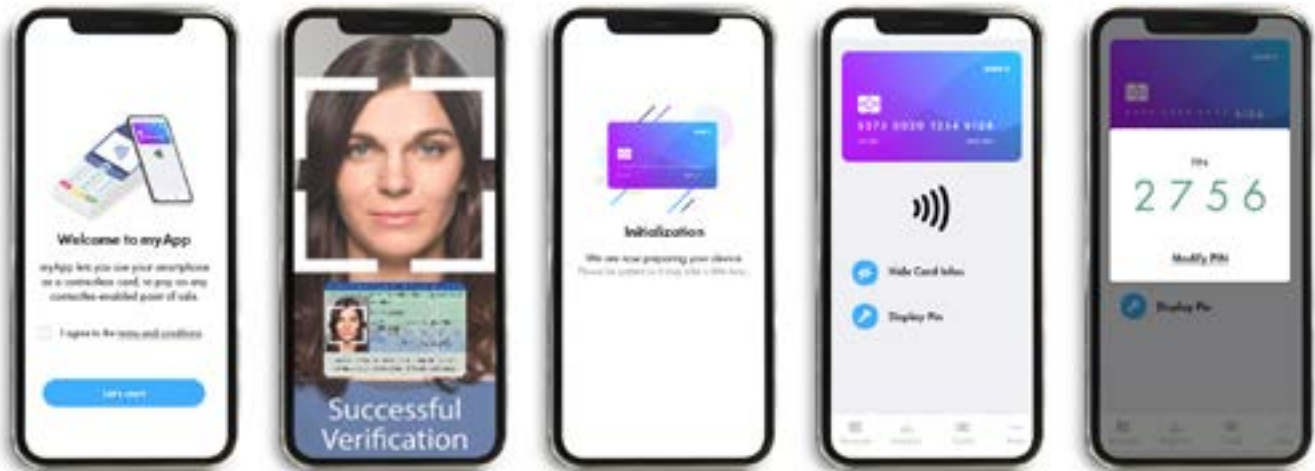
Welcome to myApp

myApp lets you use your smartphone as a contactless card, to pay on any contactless-enabled point of sale.

I agree to the terms and conditions

Let's start

Successful Verification

Initialization

We are now preparing your device
Please be patient as it may take a little time...

5373 0020 1234 9104

Hide Card Infos

Display Pin

PIN

2 7 5 6

Modify PIN

Display Pin